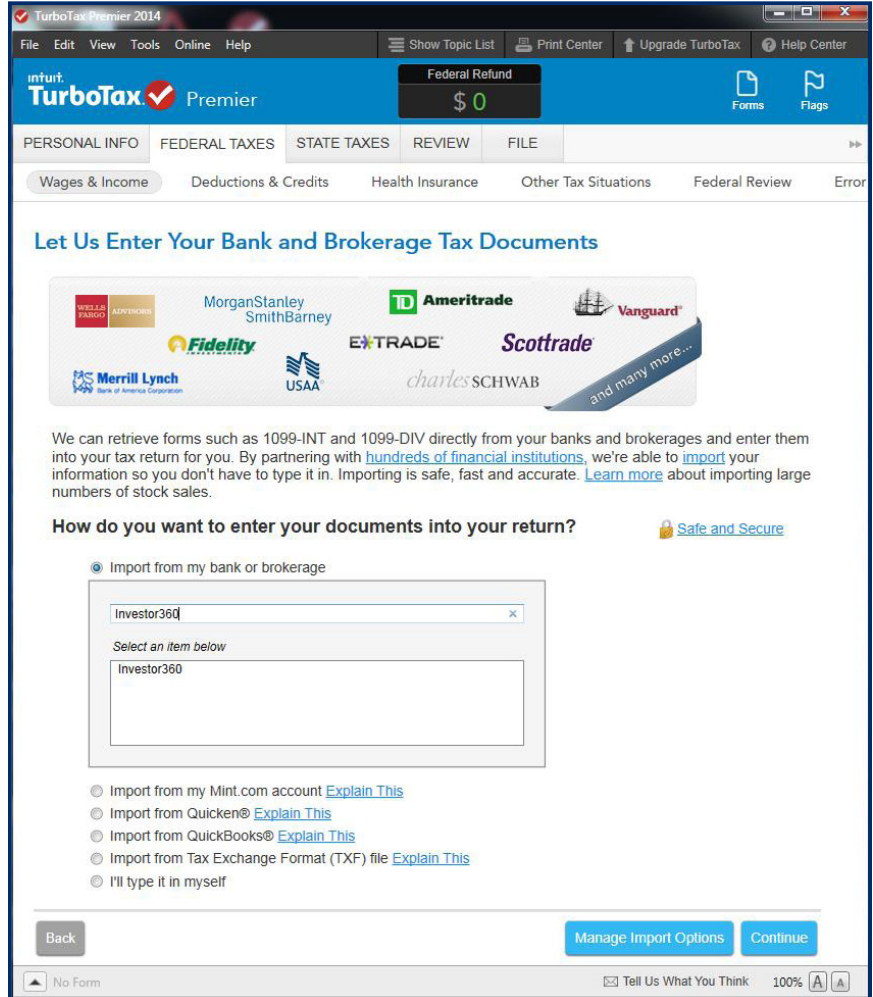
TurboTax Premier 2014

File Edit View Tools Online Help

Show Topic List Print Center Upgrade TurboTax Help Center

intuit TurboTax Premier

Federal Refund
$ 0

Forms Flags

PERSONAL INFO FEDERAL TAXES STATE TAXES REVIEW FILE

Wages & Income Deductions & Credits Health Insurance Other Tax Situations Federal Review Error

Let Us Enter Your Bank and Brokerage Tax Documents

WELLS FARGO ADVISORS MorganStanley SmithBarney TD Ameritrade Vanguard Fidelity E*TRADE Scottrade Merrill Lynch Bank of America Corporation USAA charles SCHWAB and many more...

We can retrieve forms such as 1099-INT and 1099-DIV directly from your banks and brokerages and enter them into your tax return for you. By partnering with hundreds of financial institutions, we're able to import your information so you don't have to type it in. Importing is safe, fast and accurate. Learn more about importing large numbers of stock sales.

How do you want to enter your documents into your return?

Safe and Secure

Import from my bank or brokerage

Investor360

Select an item below

Investor360

Import from my Mint.com account Explain This

Import from Quicken® Explain This

Import from QuickBooks® Explain This

Import from Tax Exchange Format (TXF) file Explain This

I'll type it in myself

Back

Manage Import Options Continue

No Form

Tell Us What You Think 100% A A